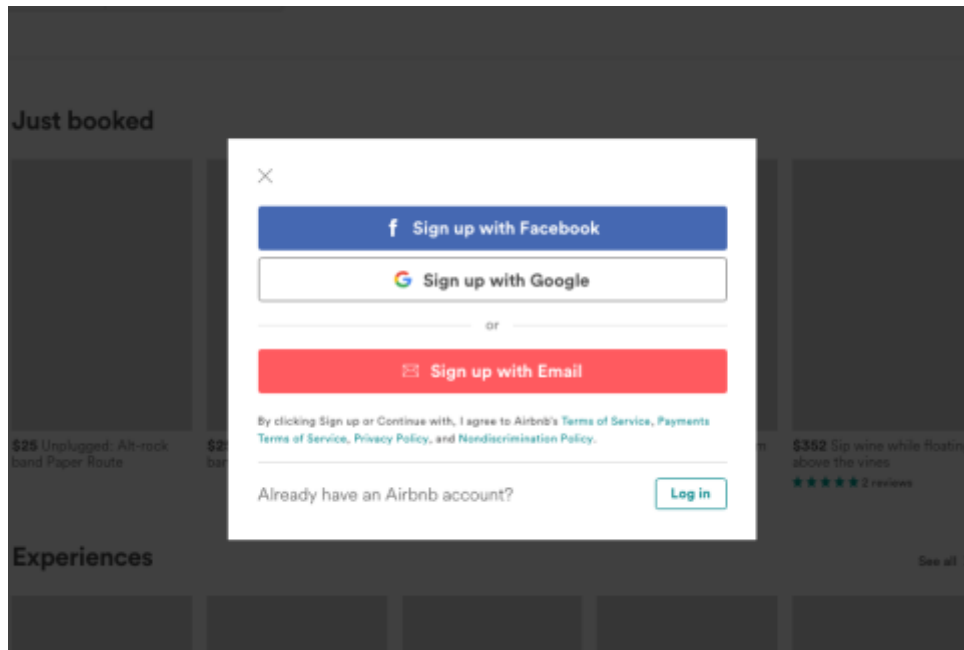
Just booked

Sign up with Facebook

Sign up with Google

or

Sign up with Email

By clicking Sign up or Continue with, I agree to Airbnb's Terms of Service, Payments Terms of Service, Privacy Policy, and Nondiscrimination Policy.

Already have an Airbnb account?

Log in

$25 Unplugged: Alt-rock band Paper Route

$2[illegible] ban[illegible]

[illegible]m

$352 Sip wine while floatin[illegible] above the vines

★★★★★ 2 reviews

Experiences

See all